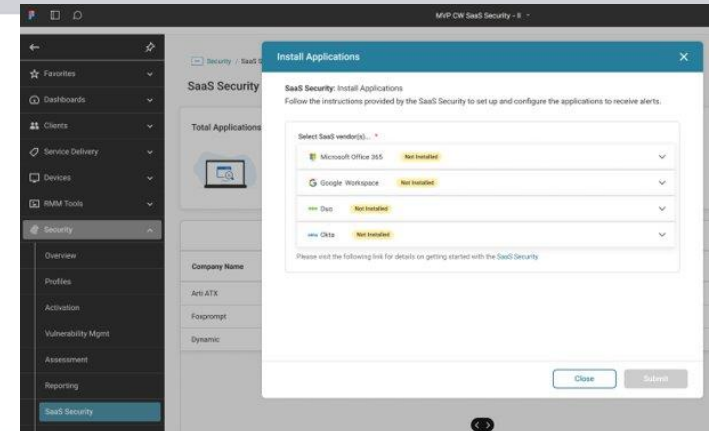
MVP CW SaaS Security - II

Favorites
Dashboards
Clients
Service Delivery
Devices
RMM Tools
Security
Overview
Profiles
Activation
Vulnerability Mgmt
Assessment
Reporting
SaaS Security

Security / SaaS S
SaaS Security
Total Applications
Company Name
Arti ATX
Foxprompt
Dynamic

Install Applications

SaaS Security: Install Applications
Follow the instructions provided by the SaaS Security to set up and configure the applications to receive alerts.

Select SaaS vendor(s)... *
Microsoft Office 365 Not Installed
Google Workspace Not Installed
Duo Not Installed
Okta Not Installed

Please visit the following link for details on getting started with the SaaS Security

Close
Submit